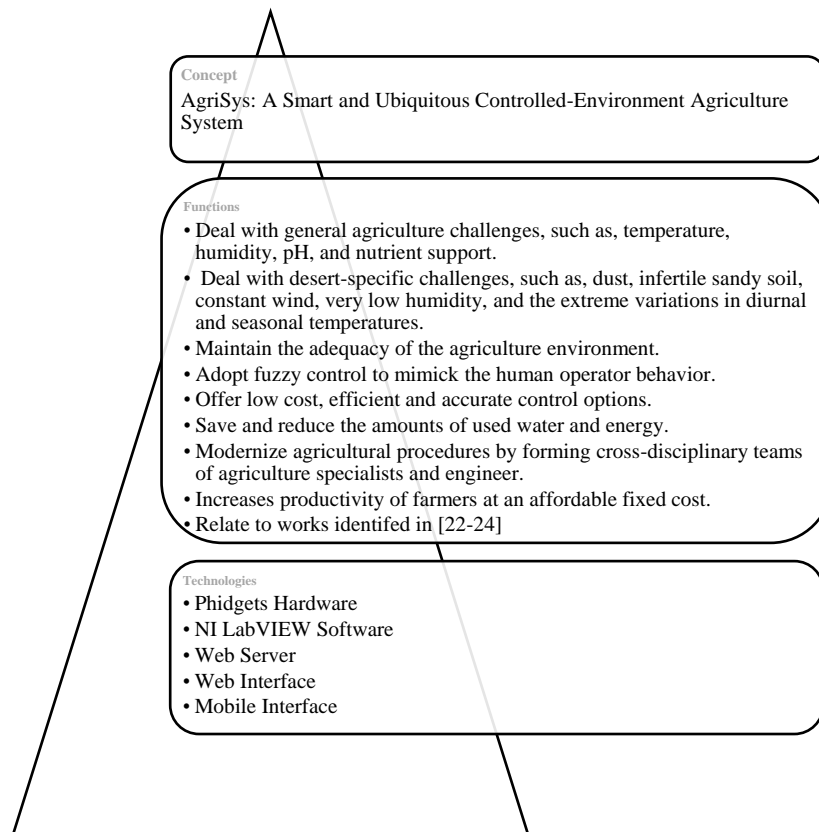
Concept

AgriSys: A Smart and Ubiquitous Controlled-Environment Agriculture System

Functions

• Deal with general agriculture challenges, such as, temperature, humidity, pH, and nutrient support.
• Deal with desert-specific challenges, such as, dust, infertile sandy soil, constant wind, very low humidity, and the extreme variations in diurnal and seasonal temperatures.
• Maintain the adequacy of the agriculture environment.
• Adopt fuzzy control to mimick the human operator behavior.
• Offer low cost, efficient and accurate control options.
• Save and reduce the amounts of used water and energy.
• Modernize agricultural procedures by forming cross-disciplinary teams of agriculture specialists and engineer.
• Increases productivity of farmers at an affordable fixed cost.
• Relate to works identifed in [22-24]

Technologies

• Phidgets Hardware
• NI LabVIEW Software
• Web Server
• Web Interface
• Mobile Interface